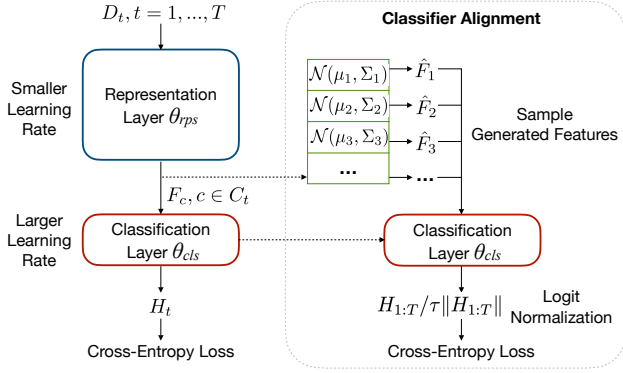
$D_t, t = 1, ..., T$

Smaller Learning Rate

Representation Layer $\theta_{rps}$

$F_c, c \in C_t$

Larger Learning Rate

Classification Layer $\theta_{cls}$

$H_t$

Cross-Entropy Loss

Classifier Alignment

$\mathcal{N}(\mu_1, \Sigma_1)$ $\hat{F}_1$

$\mathcal{N}(\mu_2, \Sigma_2)$ $\hat{F}_2$

$\mathcal{N}(\mu_3, \Sigma_3)$ $\hat{F}_3$

... ...

Sample Generated Features

Classification Layer $\theta_{cls}$

$H_{1:T}/\tau\|H_{1:T}\|$ Logit Normalization

Cross-Entropy Loss